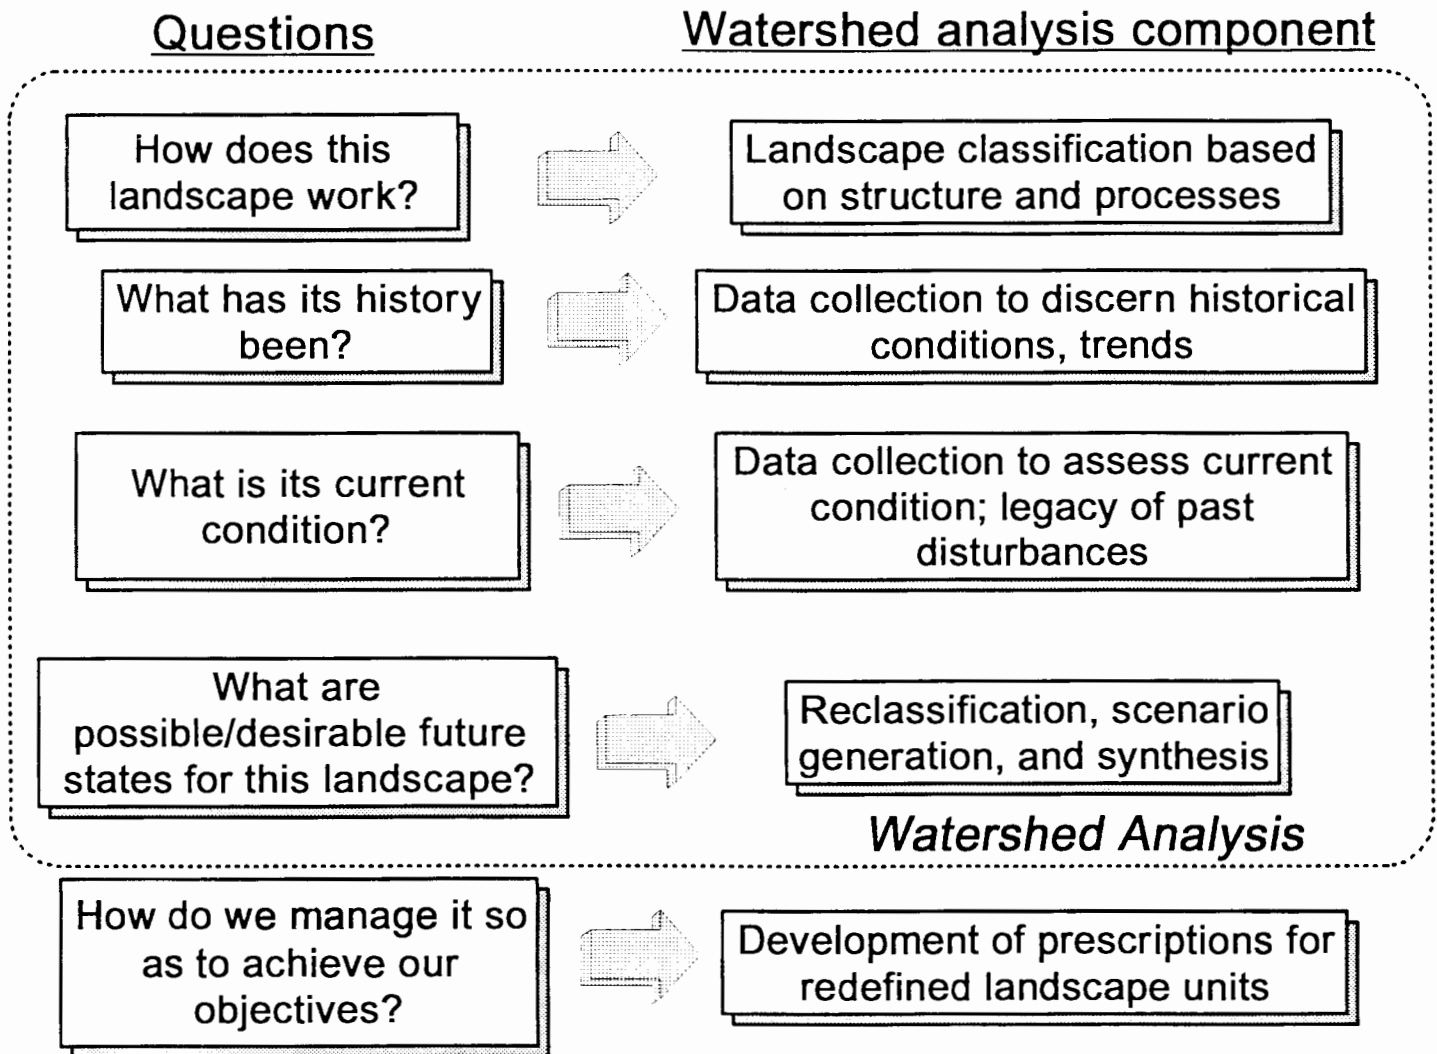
Questions

Watershed analysis component

How does this landscape work?

Landscape classification based on structure and processes

What has its history been?

Data collection to discern historical conditions, trends

What is its current condition?

Data collection to assess current condition; legacy of past disturbances

What are possible/desirable future states for this landscape?

Reclassification, scenario generation, and synthesis

Watershed Analysis

How do we manage it so as to achieve our objectives?

Development of prescriptions for redefined landscape units